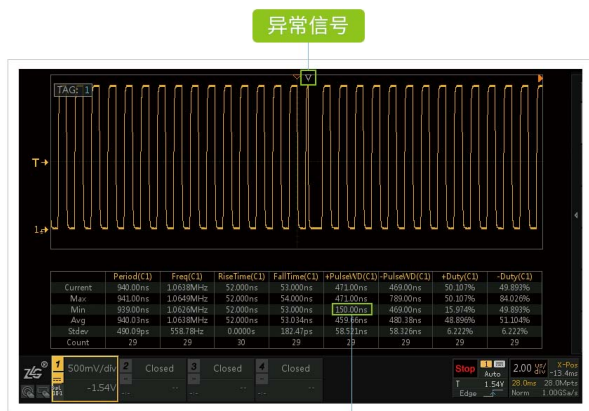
异常信号

TAG: 1

T

1

|  | Period(C1) | Freq(C1) | RiseTime(C1) | FallTime(C1) | +PulseWD(C1) | -PulseWD(C1) | +Duty(C1) | -Duty(C1) |
|---|---|---|---|---|---|---|---|---|
| Current | 940.00ns | 1.0638MHz | 52.000ns | 53.000ns | 471.00ns | 469.00ns | 50.107% | 49.893% |
| Max | 941.00ns | 1.0649MHz | 52.000ns | 54.000ns | 471.00ns | 789.00ns | 50.107% | 84.026% |
| Min | 939.00ns | 1.0626MHz | 52.000ns | 53.000ns | 150.00ns | 469.00ns | 15.974% | 49.893% |
| Avg | 940.03ns | 1.0638MHz | 52.000ns | 53.034ns | 459.66ns | 480.38ns | 48.896% | 51.104% |
| Stdev | 490.09ps | 558.78Hz | 0.0000s | 182.47ps | 58.571ns | 58.326ns | 6.222% | 6.222% |
| Count | 29 | 29 | 30 | 29 | 29 | 29 | 29 | 29 |

ZLG

1 500mV/div -1.54V

2 Closed

3 Closed

4 Closed

Stop Auto T 1.54V Edge

2.00 μs/div 28.0ms Norm

X-Pos -13.4ns 28.0Mpts 1.00GSa/s